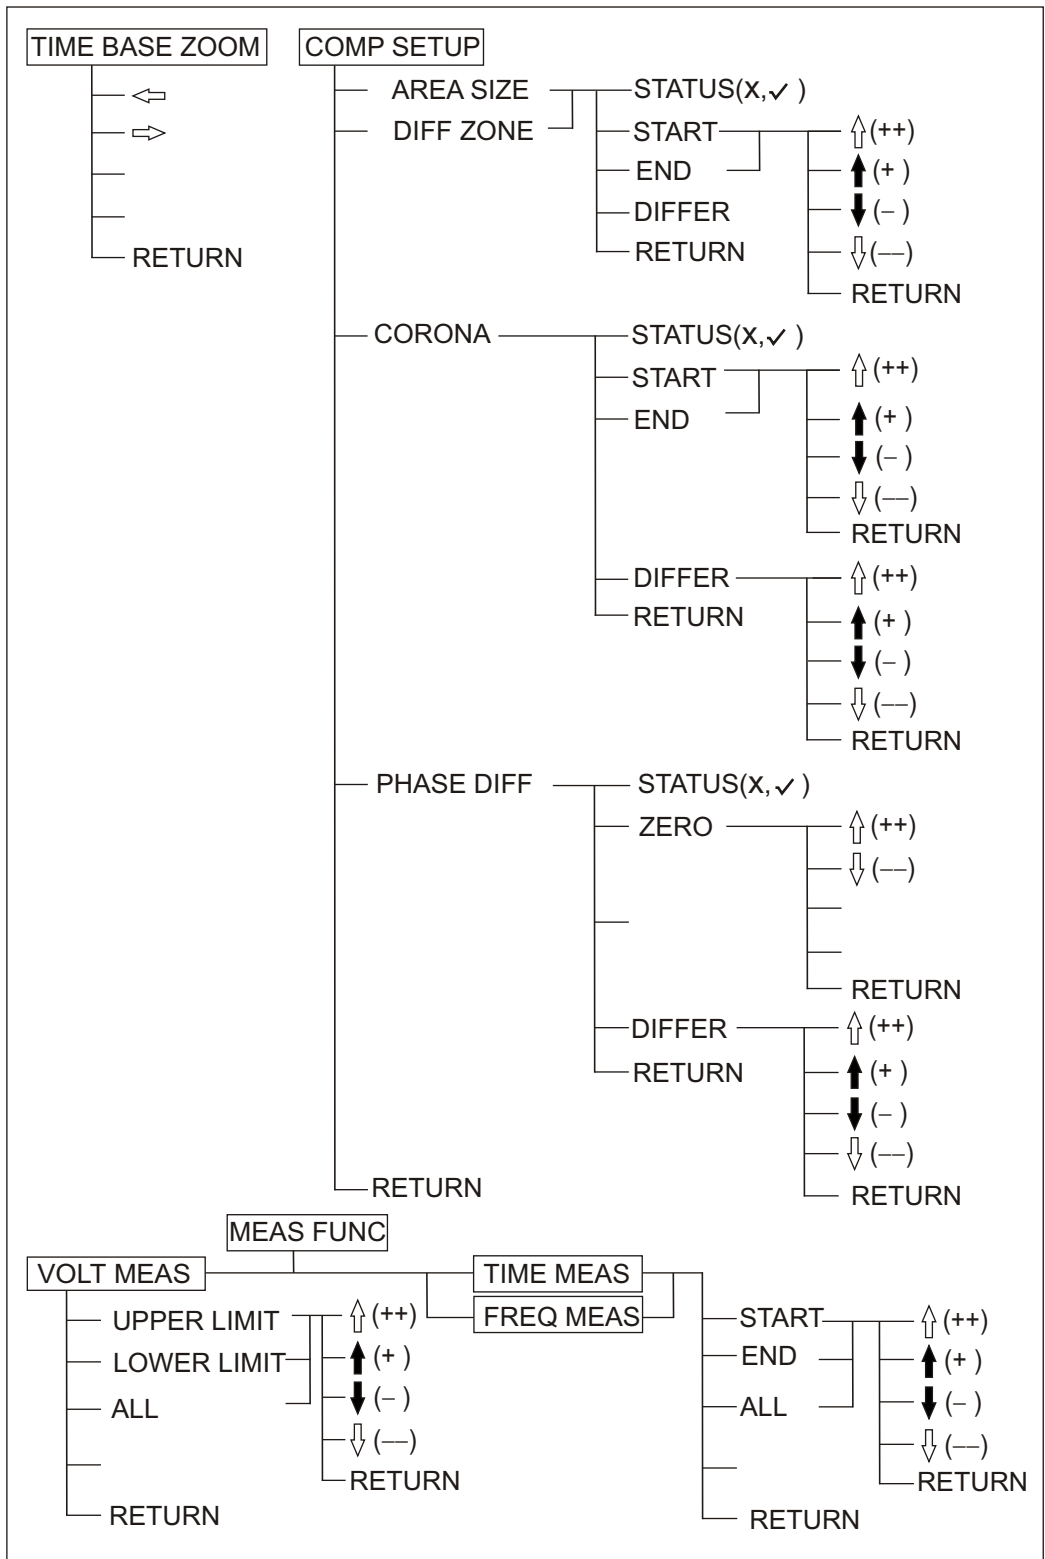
TIME BASE ZOOM
⇦
⇨
RETURN

COMP SETUP
AREA SIZE
DIFF ZONE
STATUS(X, ✓)
START
END
DIFFER
RETURN
⇧(++)
⬆(+)
⬇(−)
⇩(−−)
RETURN

CORONA
STATUS(X, ✓)
START
END
⇧(++)
⬆(+)
⬇(−)
⇩(−−)
RETURN
DIFFER
RETURN
⇧(++)
⬆(+)
⬇(−)
⇩(−−)
RETURN

PHASE DIFF
STATUS(X, ✓)
ZERO
⇧(++)
⇩(−−)
RETURN
DIFFER
RETURN
⇧(++)
⬆(+)
⬇(−)
⇩(−−)
RETURN

RETURN

MEAS FUNC
VOLT MEAS
UPPER LIMIT
LOWER LIMIT
ALL
RETURN
⇧(++)
⬆(+)
⬇(−)
⇩(−−)
RETURN

TIME MEAS
FREQ MEAS
START
END
ALL
RETURN
⇧(++)
⬆(+)
⬇(−)
⇩(−−)
RETURN